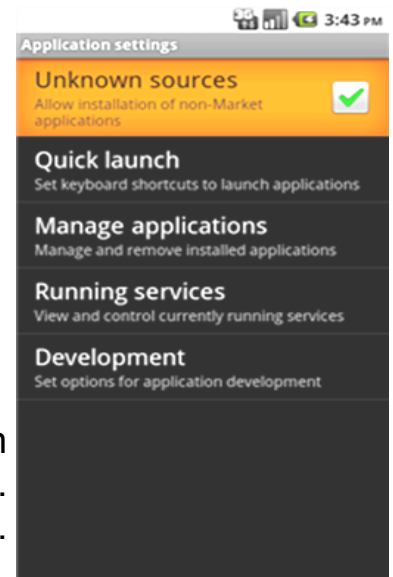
3:43 PM

Application settings

Unknown sources
Allow installation of non-Market applications

Quick launch
Set keyboard shortcuts to launch applications

Manage applications
Manage and remove installed applications

Running services
View and control currently running services

Development
Set options for application development